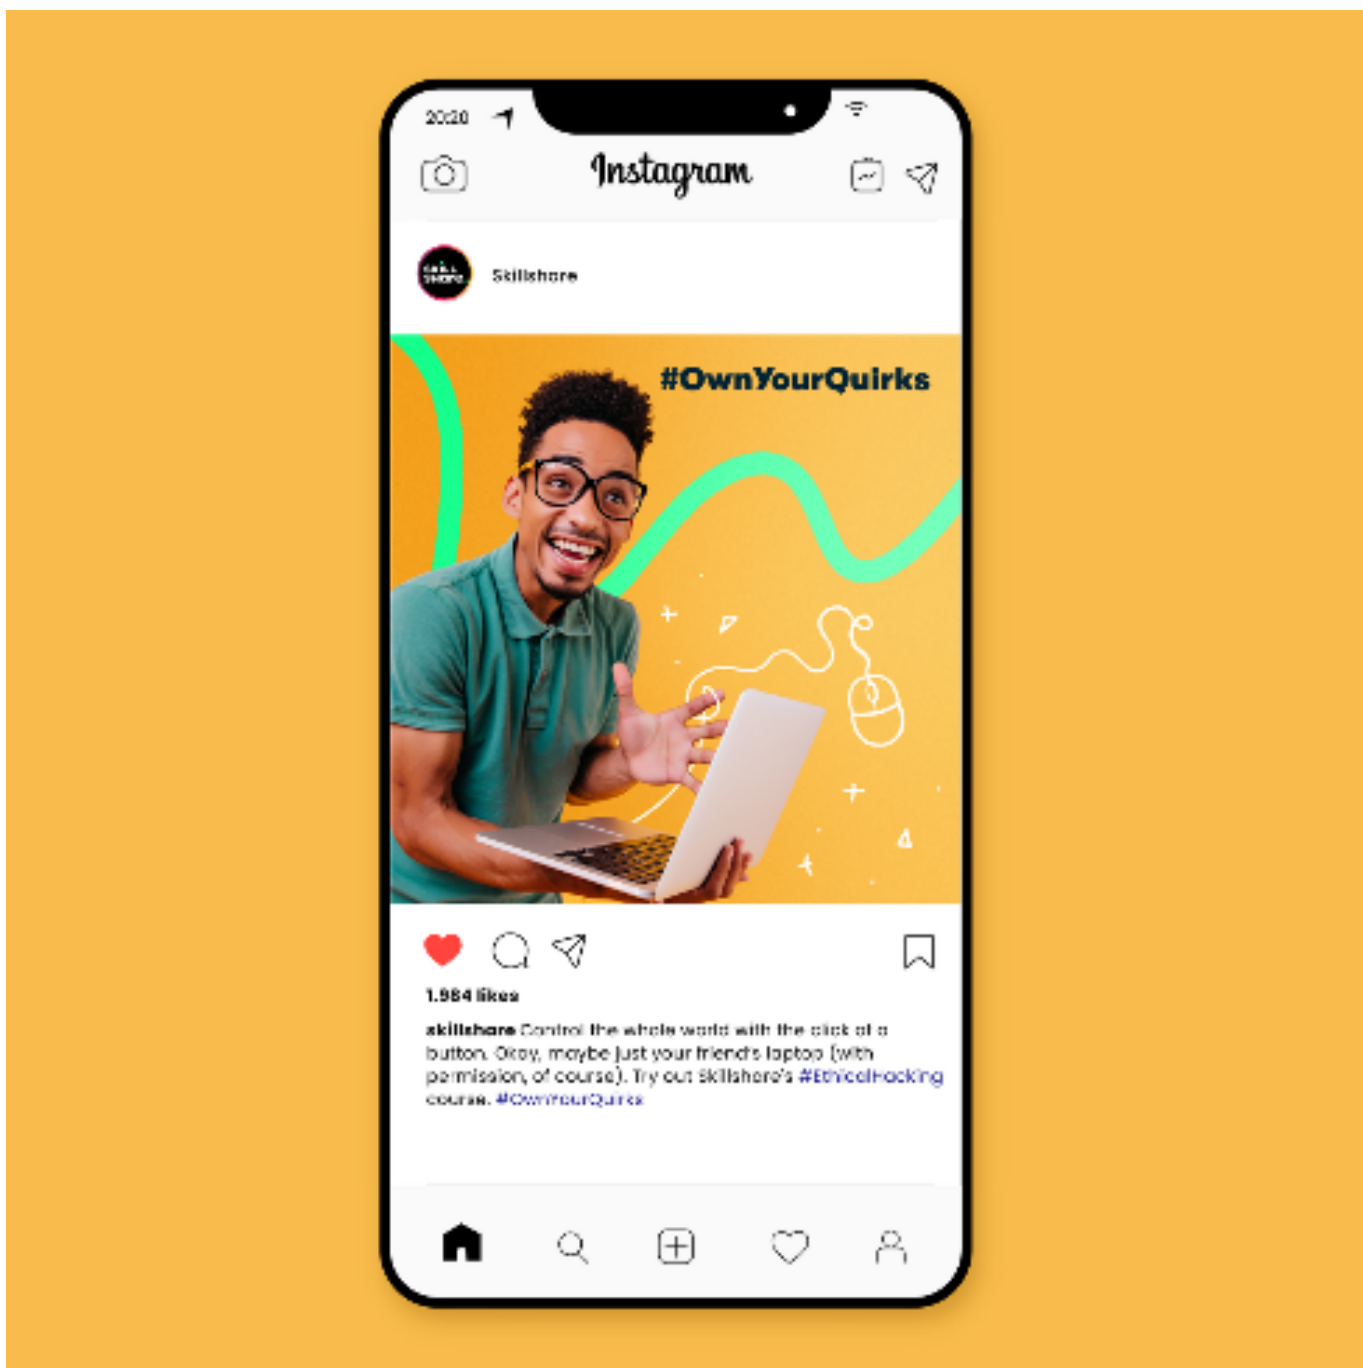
20:20

Instagram

Skillshare

#OwnYourQuirks

1.984 likes

skillshare Control the whole world with the click of a button. Okay, maybe just your friend's laptop (with permission, of course). Try out Skillshare's #EthicalHacking course. #OwnYourQuirks